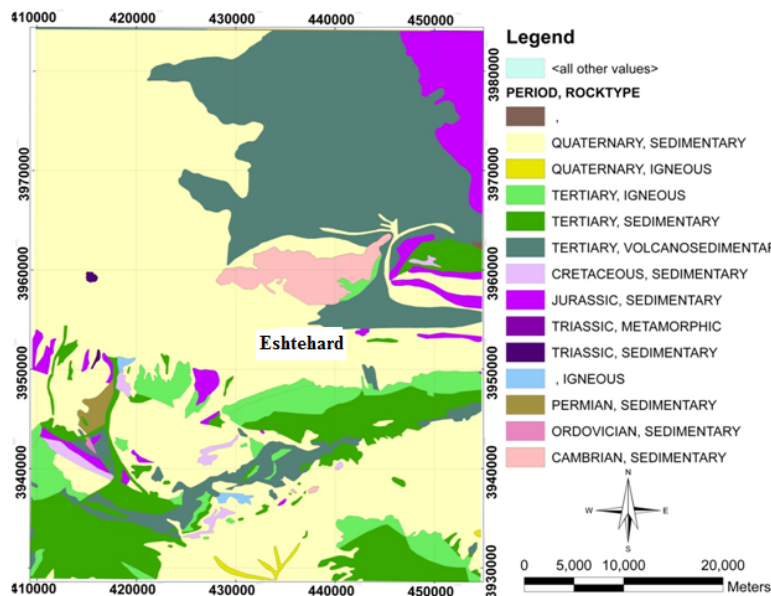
410000 420000 430000 440000 450000

3980000
3970000
3960000
3950000
3940000
3930000

3980000
3970000
3960000
3950000
3940000
3930000

Eshtehard

410000 420000 430000 440000 450000

Legend

<all other values>

PERIOD, ROCKTYPE

,

QUATERNARY, SEDIMENTARY

QUATERNARY, IGNEOUS

TERTIARY, IGNEOUS

TERTIARY, SEDIMENTARY

TERTIARY, VOLCANOSEDIMENTAF

CRETACEOUS, SEDIMENTARY

JURASSIC, SEDIMENTARY

TRIASSIC, METAMORPHIC

TRIASSIC, SEDIMENTARY

, IGNEOUS

PERMIAN, SEDIMENTARY

ORDOVICIAN, SEDIMENTARY

CAMBRIAN, SEDIMENTARY

N
W E
S

0 5,000 10,000 20,000
Meters